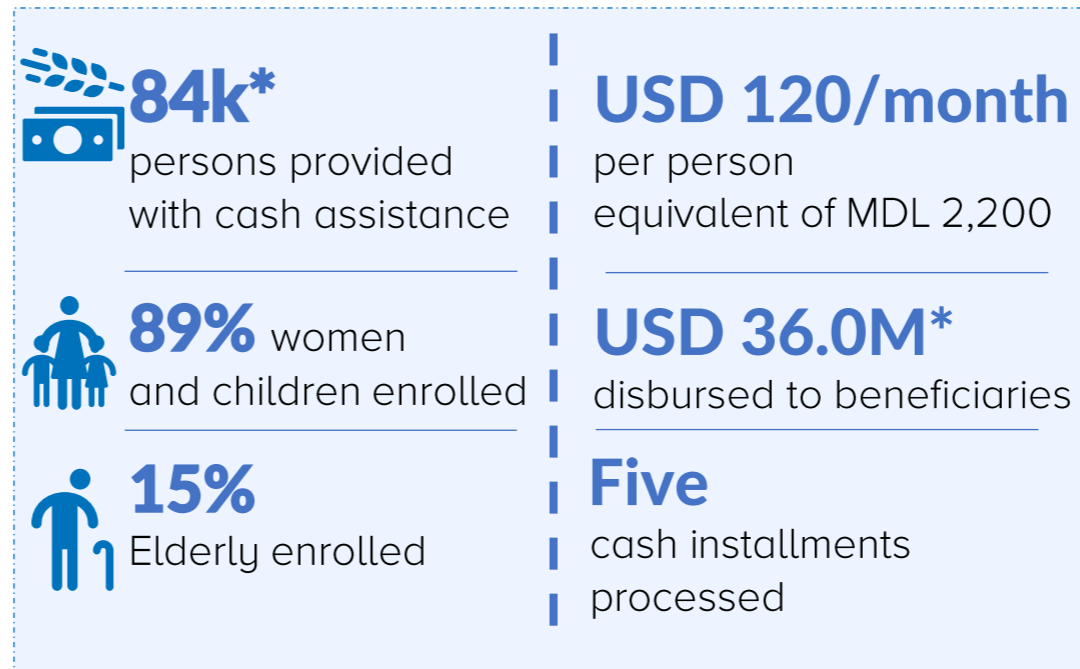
84k*
persons provided with cash assistance

89% women and children enrolled

15%
Elderly enrolled

USD 120/month
per person equivalent of MDL 2,200

USD 36.0M*
disbursed to beneficiaries

Five
cash installments processed